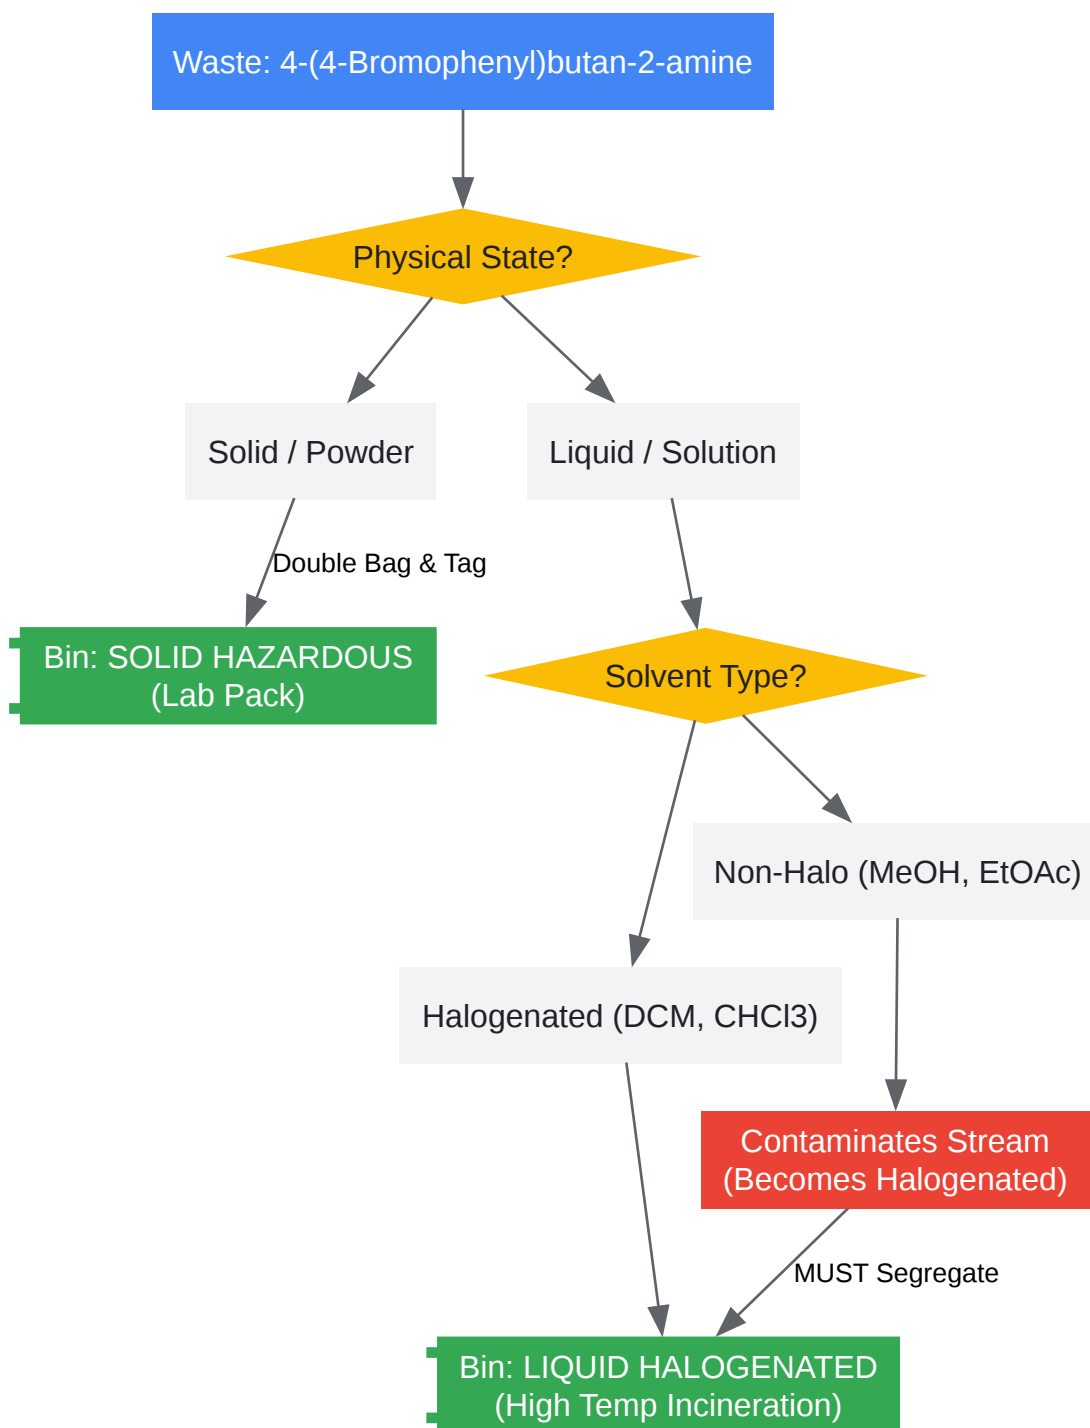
Waste: 4-(4-Bromophenyl)butan-2-amine

Physical State?

Solid / Powder

Liquid / Solution

Double Bag & Tag

Bin: SOLID HAZARDOUS (Lab Pack)

Solvent Type?

Non-Halo (MeOH, EtOAc)

Halogenated (DCM, CHCl3)

Contaminates Stream (Becomes Halogenated)

MUST Segregate

Bin: LIQUID HALOGENATED (High Temp Incineration)